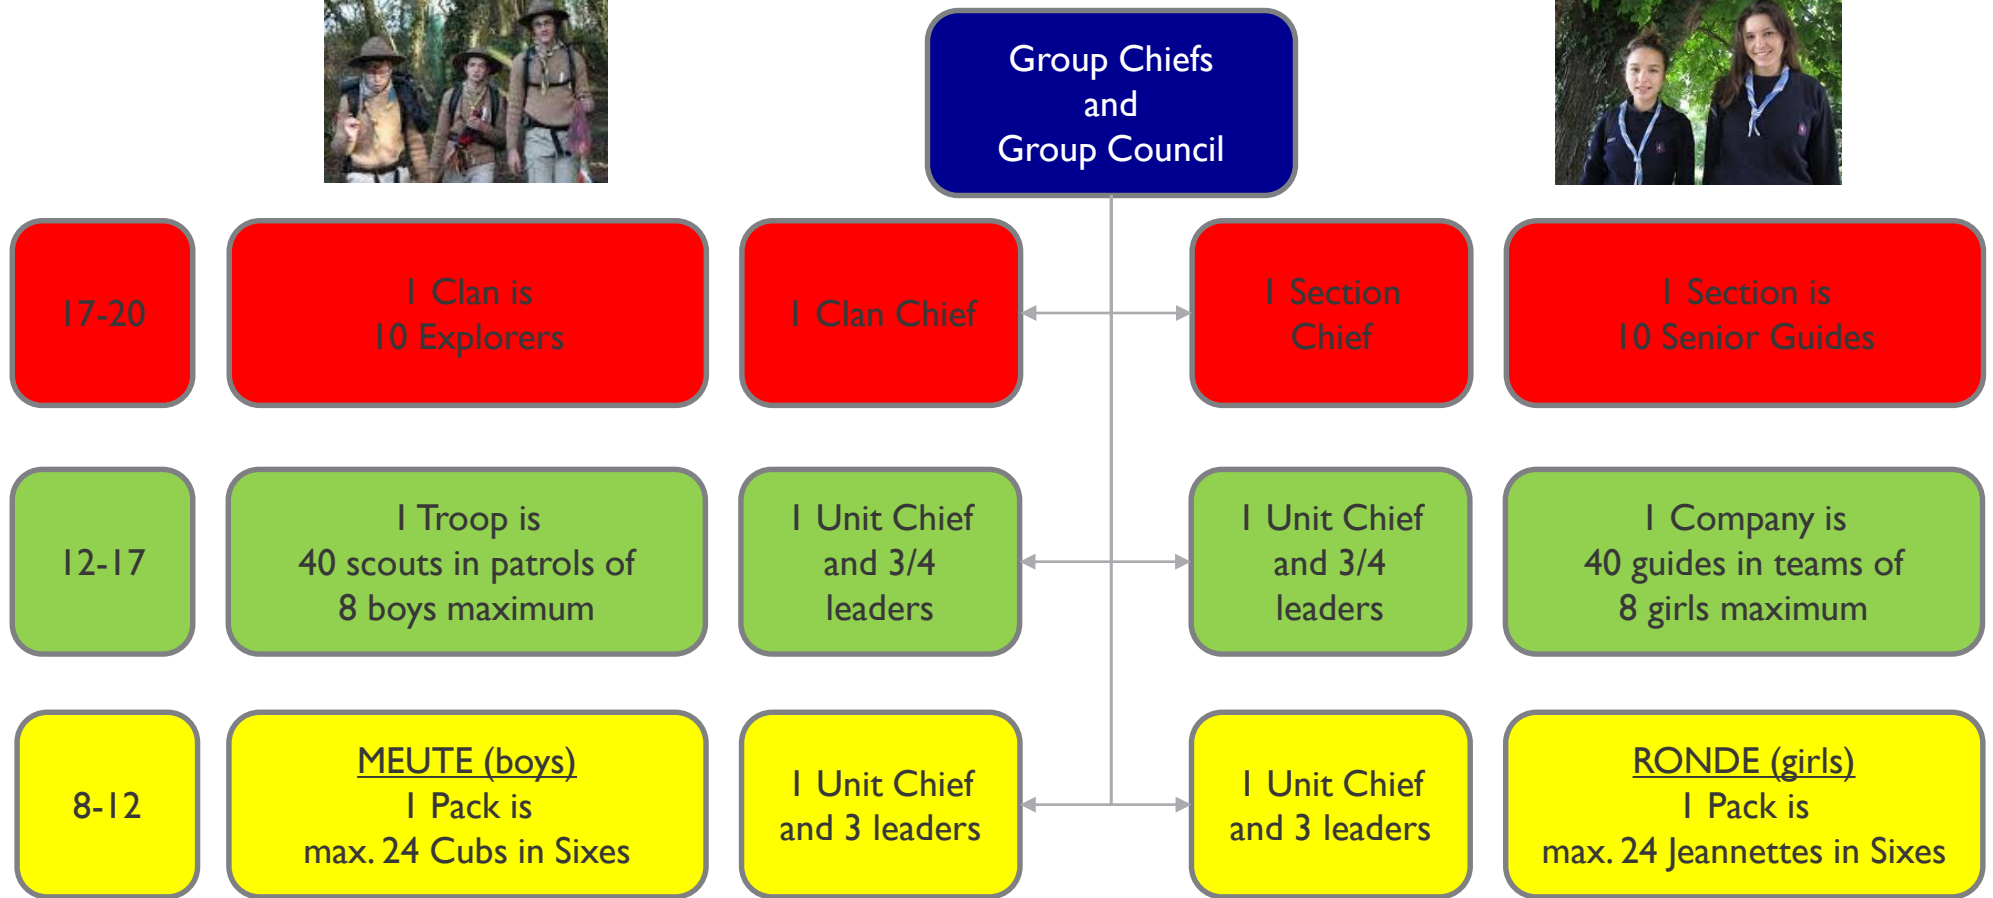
Group Chiefs
and
Group Council

17-20

1 Clan is
10 Explorers

1 Clan Chief

1 Section
Chief

1 Section is
10 Senior Guides

12-17

1 Troop is
40 scouts in patrols of
8 boys maximum

1 Unit Chief
and 3/4
leaders

1 Unit Chief
and 3/4
leaders

1 Company is
40 guides in teams of
8 girls maximum

8-12

MEUTE (boys)
1 Pack is
max. 24 Cubs in Sixes

1 Unit Chief
and 3 leaders

1 Unit Chief
and 3 leaders

RONDE (girls)
1 Pack is
max. 24 Jeannettes in Sixes